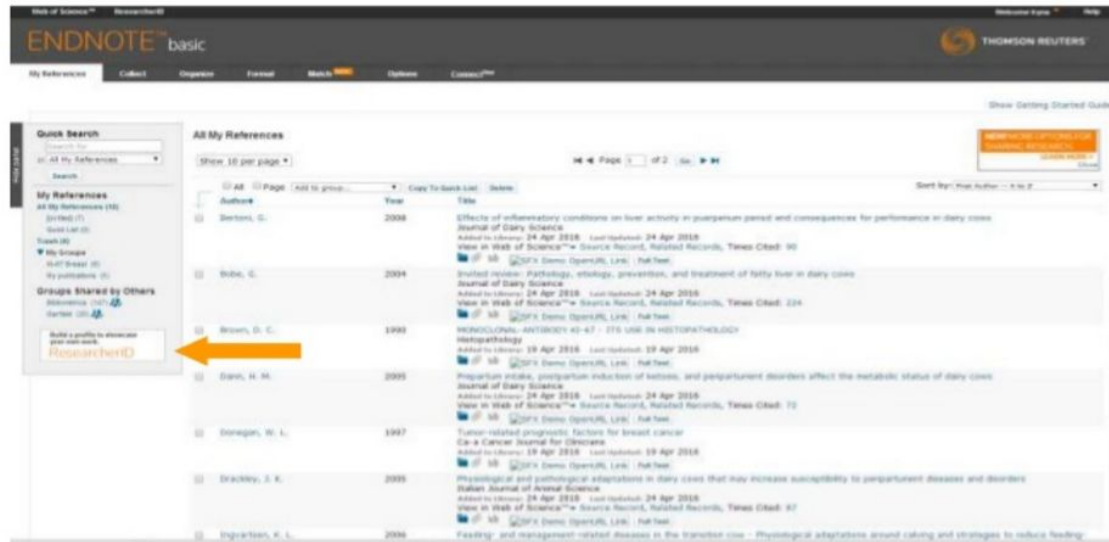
Web of Science™ ResearcherID

Welcome Kyna Help

ENDNOTE™ basic

THOMSON REUTERS

My References Collect Organize Format Match Options Connect

Show Getting Started Guide

Quick Search
Search for
in All My References
Search

My References
All My References (10)
[Unfiled] (7)
Quick List (0)
Trash (0)
My Groups
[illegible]
My publications (1)

Groups Shared by Others
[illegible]
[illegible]

Build a profile to showcase your own work.
ResearcherID

All My References

Show 10 per page

Page 1 of 2 Go

All Page Add to group... Copy To Quick List Delete

Sort by: First Author -- A to Z

| | Author | Year | Title |
|---|---|---|---|
| | Bertoni, G. | 2008 | Effects of inflammatory conditions on liver activity in puerperium period and consequences for performance in dairy cows<br>Journal of Dairy Science<br>Added to Library: 24 Apr 2016 Last Updated: 24 Apr 2016<br>View in Web of Science™ Source Record, Related Records, Times Cited: 90<br>SFX Demo OpenURL Link Full Text |
| | Bobe, G. | 2004 | Invited review: Pathology, etiology, prevention, and treatment of fatty liver in dairy cows<br>Journal of Dairy Science<br>Added to Library: 24 Apr 2016 Last Updated: 24 Apr 2016<br>View in Web of Science™ Source Record, Related Records, Times Cited: 224<br>SFX Demo OpenURL Link Full Text |
| | Brown, D. C. | 1990 | MONOCLONAL-ANTIBODY 45-47 - ITS USE IN HISTOPATHOLOGY<br>Histopathology<br>Added to Library: 19 Apr 2016 Last Updated: 19 Apr 2016<br>SFX Demo OpenURL Link Full Text |
| | Dann, H. M. | 2005 | Prepartum intake, postpartum induction of ketosis, and periparturient disorders affect the metabolic status of dairy cows<br>Journal of Dairy Science<br>Added to Library: 24 Apr 2016 Last Updated: 24 Apr 2016<br>View in Web of Science™ Source Record, Related Records, Times Cited: 72<br>SFX Demo OpenURL Link Full Text |
| | Donegan, W. L. | 1997 | Tumor-related prognostic factors for breast cancer<br>Ca-a Cancer Journal for Clinicians<br>Added to Library: 19 Apr 2016 Last Updated: 19 Apr 2016<br>SFX Demo OpenURL Link Full Text |
| | Drackley, J. K. | 2005 | Physiological and pathological adaptations in dairy cows that may increase susceptibility to periparturient diseases and disorders<br>Italian Journal of Animal Science<br>Added to Library: 24 Apr 2016 Last Updated: 24 Apr 2016<br>View in Web of Science™ Source Record, Related Records, Times Cited: 67<br>SFX Demo OpenURL Link Full Text |
| | Ingvartsen, K. L. | 2006 | Feeding- and management-related diseases in the transition cow - Physiological adaptations around calving and strategies to reduce feeding- |